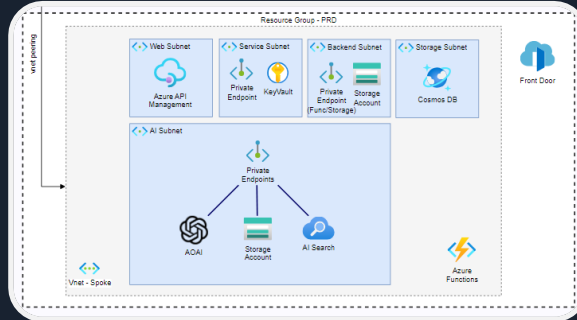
vnet peering

Resource Group - PRD

Web Subnet

Azure API Management

Service Subnet

Private Endpoint

KeyVault

Backend Subnet

Private Endpoint (Func/Storage)

Storage Account

Storage Subnet

Cosmos DB

Front Door

AI Subnet

Private Endpoints

AOAI

Storage Account

AI Search

Vnet - Spoke

Azure Functions